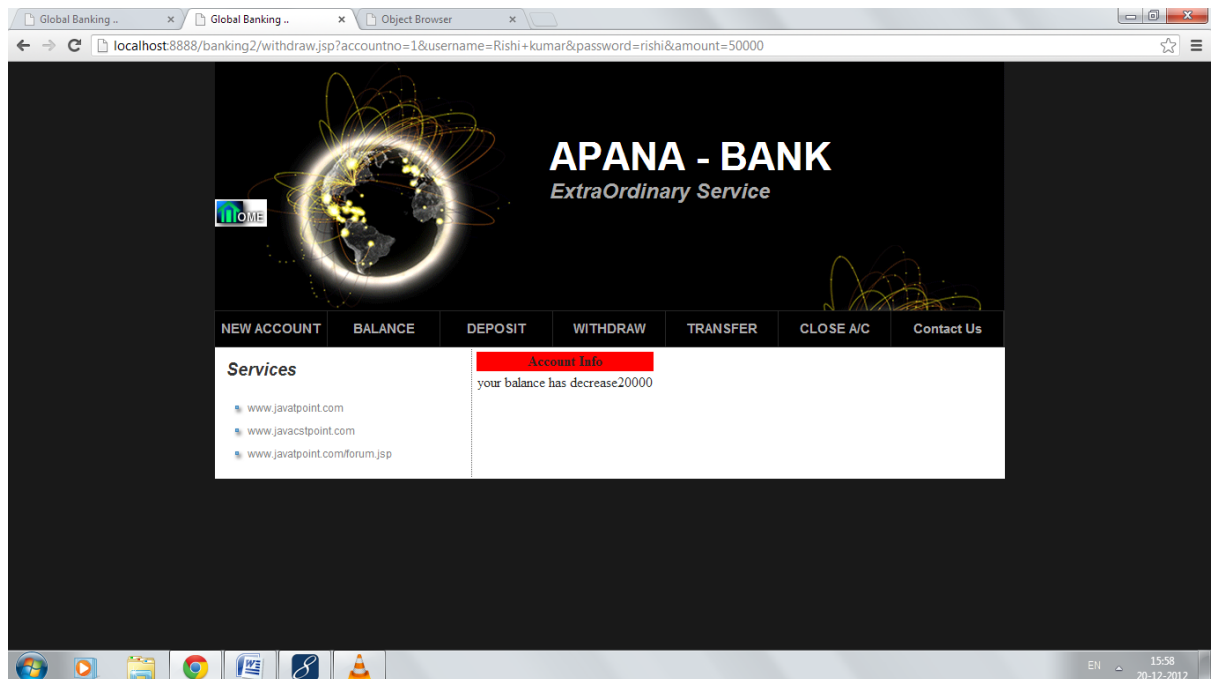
Global Banking ..
Global Banking ..
Object Browser

localhost:8888/banking2/withdraw.jsp?accountno=1&username=Rishi+kumar&password=rishi&amount=50000

HOME

APANA - BANK
ExtraOrdinary Service

NEW ACCOUNT
BALANCE
DEPOSIT
WITHDRAW
TRANSFER
CLOSE A/C
Contact Us

Services

www.javatpoint.com
www.javacstpoint.com
www.javatpoint.com/forum.jsp

Accomt Info
your balance has decrease20000

EN
15:58
20-12-2012